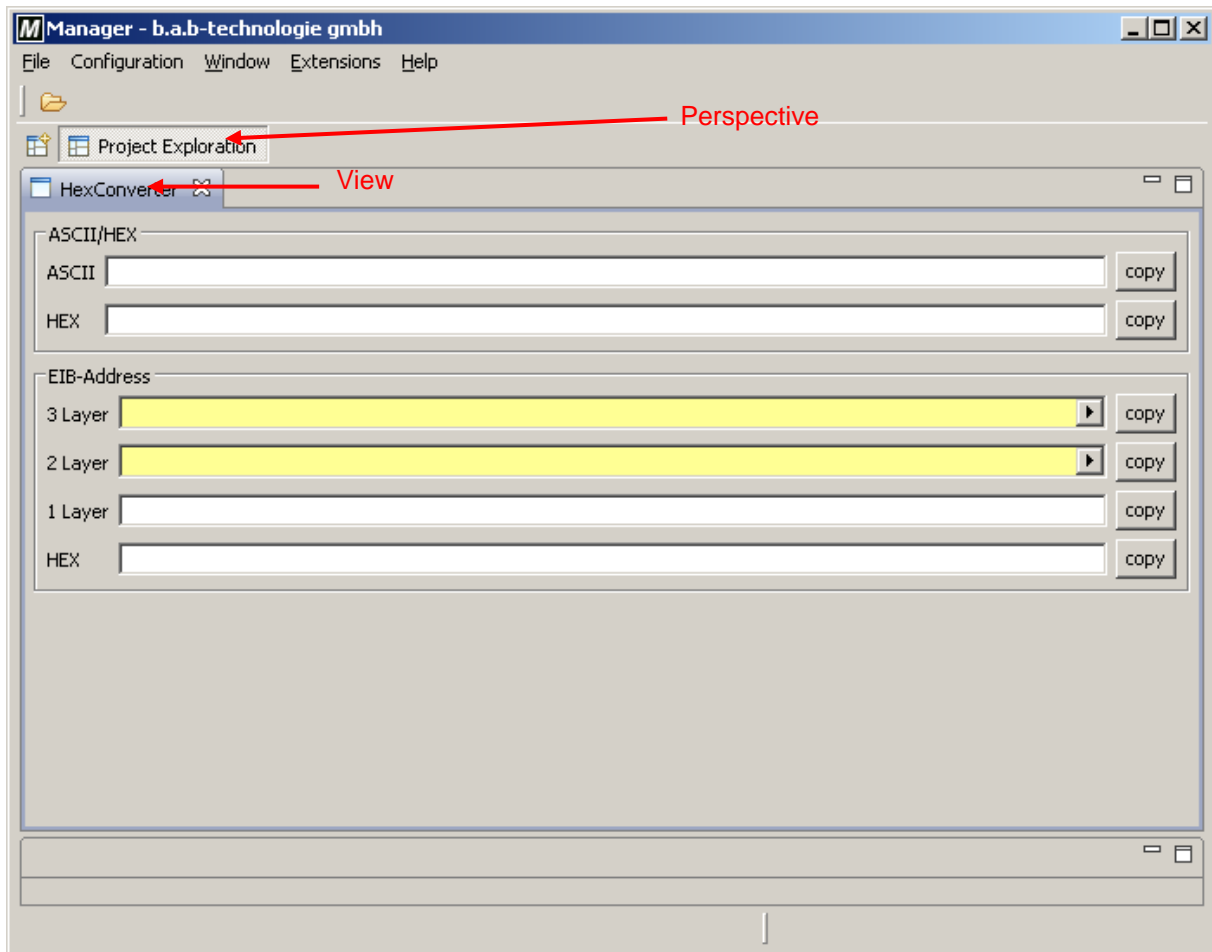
M Manager - b.a.b-technologie gmbh

File Configuration Window Extensions Help

Project Exploration

Perspective

HexConverter

View

ASCII/HEX

ASCII copy

HEX copy

EIB-Address

3 Layer copy

2 Layer copy

1 Layer copy

HEX copy